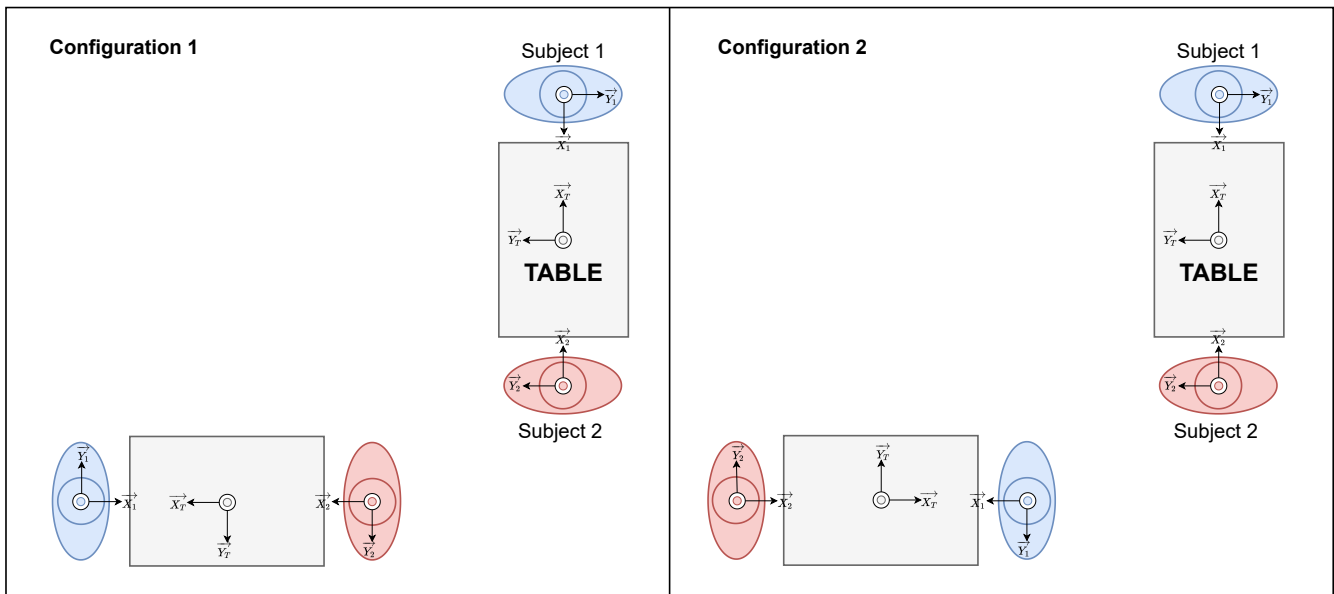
Configuration 1

Subject 1

$\overrightarrow{Y_1}$

$\overrightarrow{X_1}$

$\overrightarrow{X_T}$

$\overrightarrow{Y_T}$

TABLE

$\overrightarrow{X_2}$

$\overrightarrow{Y_2}$

Subject 2

$\overrightarrow{Y_1}$

$\overrightarrow{X_1}$

$\overrightarrow{X_T}$

$\overrightarrow{Y_T}$

$\overrightarrow{X_2}$

$\overrightarrow{Y_2}$

Configuration 2

Subject 1

$\overrightarrow{Y_1}$

$\overrightarrow{X_1}$

$\overrightarrow{X_T}$

$\overrightarrow{Y_T}$

TABLE

$\overrightarrow{X_2}$

$\overrightarrow{Y_2}$

Subject 2

$\overrightarrow{Y_2}$

$\overrightarrow{X_2}$

$\overrightarrow{Y_T}$

$\overrightarrow{X_T}$

$\overrightarrow{X_1}$

$\overrightarrow{Y_1}$